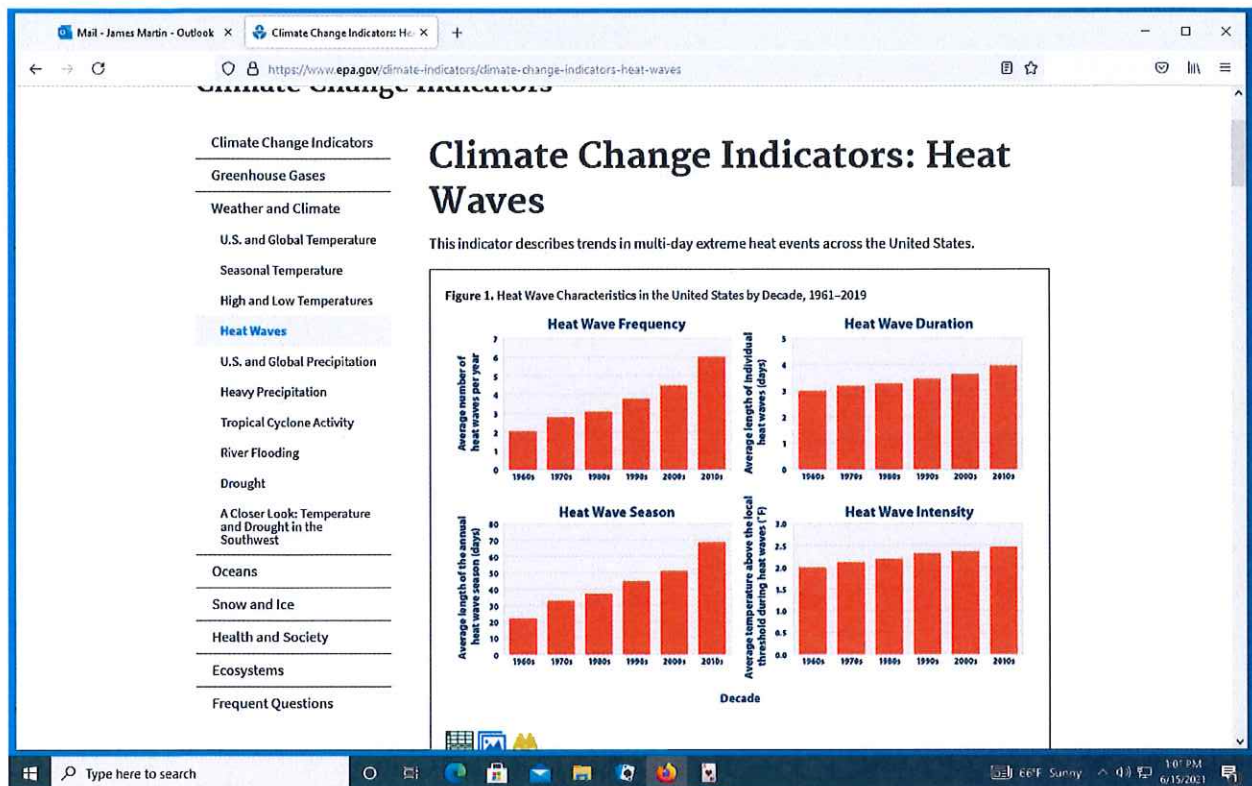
Mail - James Martin - Outlook ×
Climate Change Indicators: He ×
+

https://www.epa.gov/climate-indicators/climate-change-indicators-heat-waves

Climate Change Indicators

Climate Change Indicators
Greenhouse Gases
Weather and Climate
U.S. and Global Temperature
Seasonal Temperature
High and Low Temperatures
Heat Waves
U.S. and Global Precipitation
Heavy Precipitation
Tropical Cyclone Activity
River Flooding
Drought
A Closer Look: Temperature and Drought in the Southwest
Oceans
Snow and Ice
Health and Society
Ecosystems
Frequent Questions

# Climate Change Indicators: Heat Waves

This indicator describes trends in multi-day extreme heat events across the United States.

Figure 1. Heat Wave Characteristics in the United States by Decade, 1961–2019

Heat Wave Frequency
Average number of heat waves per year
7 6 5 4 3 2 1 0
1960s 1970s 1980s 1990s 2000s 2010s

Heat Wave Duration
Average length of individual heat waves (days)
5 4 3 2 1 0
1960s 1970s 1980s 1990s 2000s 2010s

Heat Wave Season
Average length of the annual heat wave season (days)
80 70 60 50 40 30 20 10 0
1960s 1970s 1980s 1990s 2000s 2010s

Heat Wave Intensity
Average temperature above the local threshold during heat waves (°F)
3.0 2.5 2.0 1.5 1.0 0.5 0.0
1960s 1970s 1980s 1990s 2000s 2010s

Decade

Type here to search
66°F Sunny
1:01 PM
6/15/2021